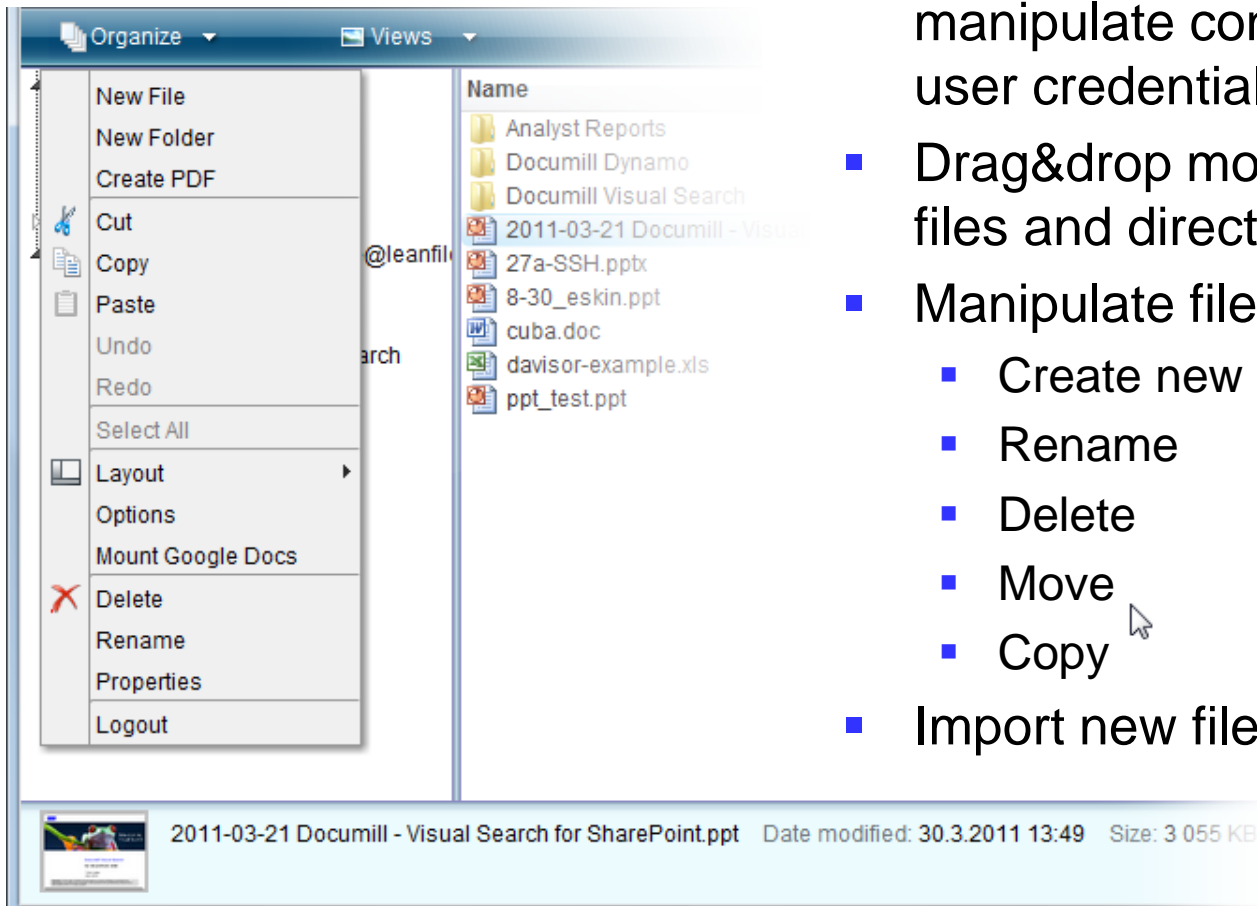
Organize Views

New File
New Folder
Create PDF
Cut
Copy
Paste
Undo
Redo
Select All
Layout
Options
Mount Google Docs
Delete
Rename
Properties
Logout

@leanfil
arch

Name
Analyst Reports
Documill Dynamo
Documill Visual Search
2011-03-21 Documill - Visu
27a-SSH.pptx
8-30_eskin.ppt
cuba.doc
davisor-example.xls
ppt_test.ppt

manipulate con
user credential
Drag&drop mo
files and direct
Manipulate file
Create new
Rename
Delete
Move
Copy
Import new file

2011-03-21 Documill - Visual Search for SharePoint.ppt Date modified: 30.3.2011 13:49 Size: 3 055 KB